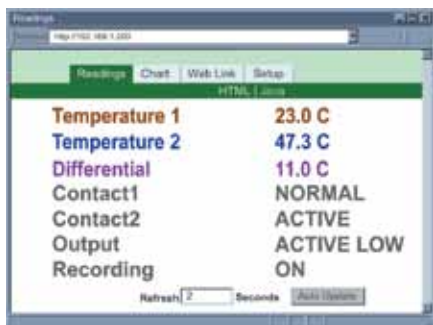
Readings

Address http://192.168.1.200

Readings Chart Web Link Setup

HTML | Java

Temperature 1 23.0 C

Temperature 2 47.3 C

Differential 11.0 C

Contact1 NORMAL

Contact2 ACTIVE

Output ACTIVE LOW

Recording ON

Refresh 2 Seconds Auto Update